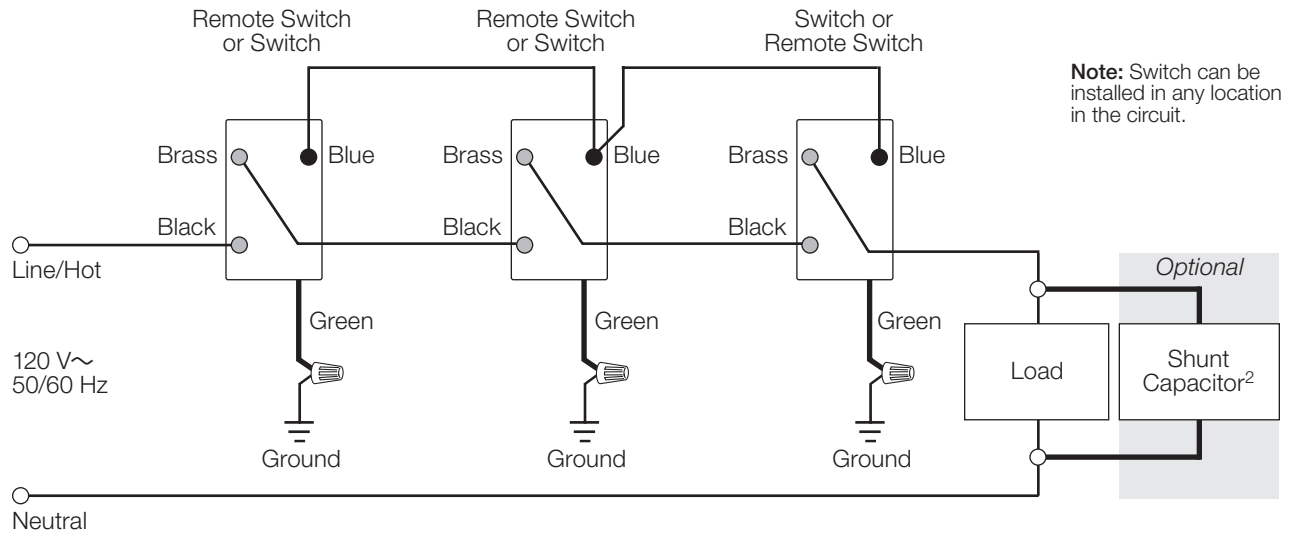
Remote Switch or Switch

Remote Switch or Switch

Switch or Remote Switch

**Note:** Switch can be installed in any location in the circuit.

Brass

Blue

Black

Brass

Blue

Black

Brass

Blue

Black

Line/Hot

Green

Green

Green

120 V~
50/60 Hz

Ground

Ground

Ground

Optional

Load

Shunt Capacitor$^2$

Neutral